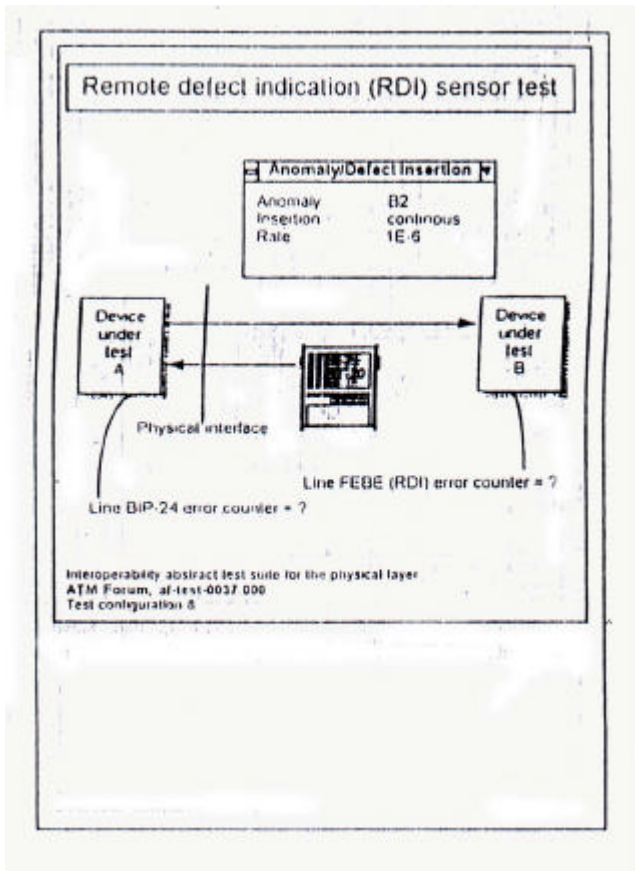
Remote defect indication (RDI) sensor test

Anomaly/Defect Insertion

| | |
|---|---|
| Anomaly | B2 |
| Insertion | continous |
| Rate | 1E-6 |

Device under test A

Device under test B

Physical interface

Line FEBE (RDI) error counter = ?

Line BIP-24 error counter = ?

Interoperability abstract test suite for the physical layer
ATM Forum, af-test-0037.000
Test configuration 8